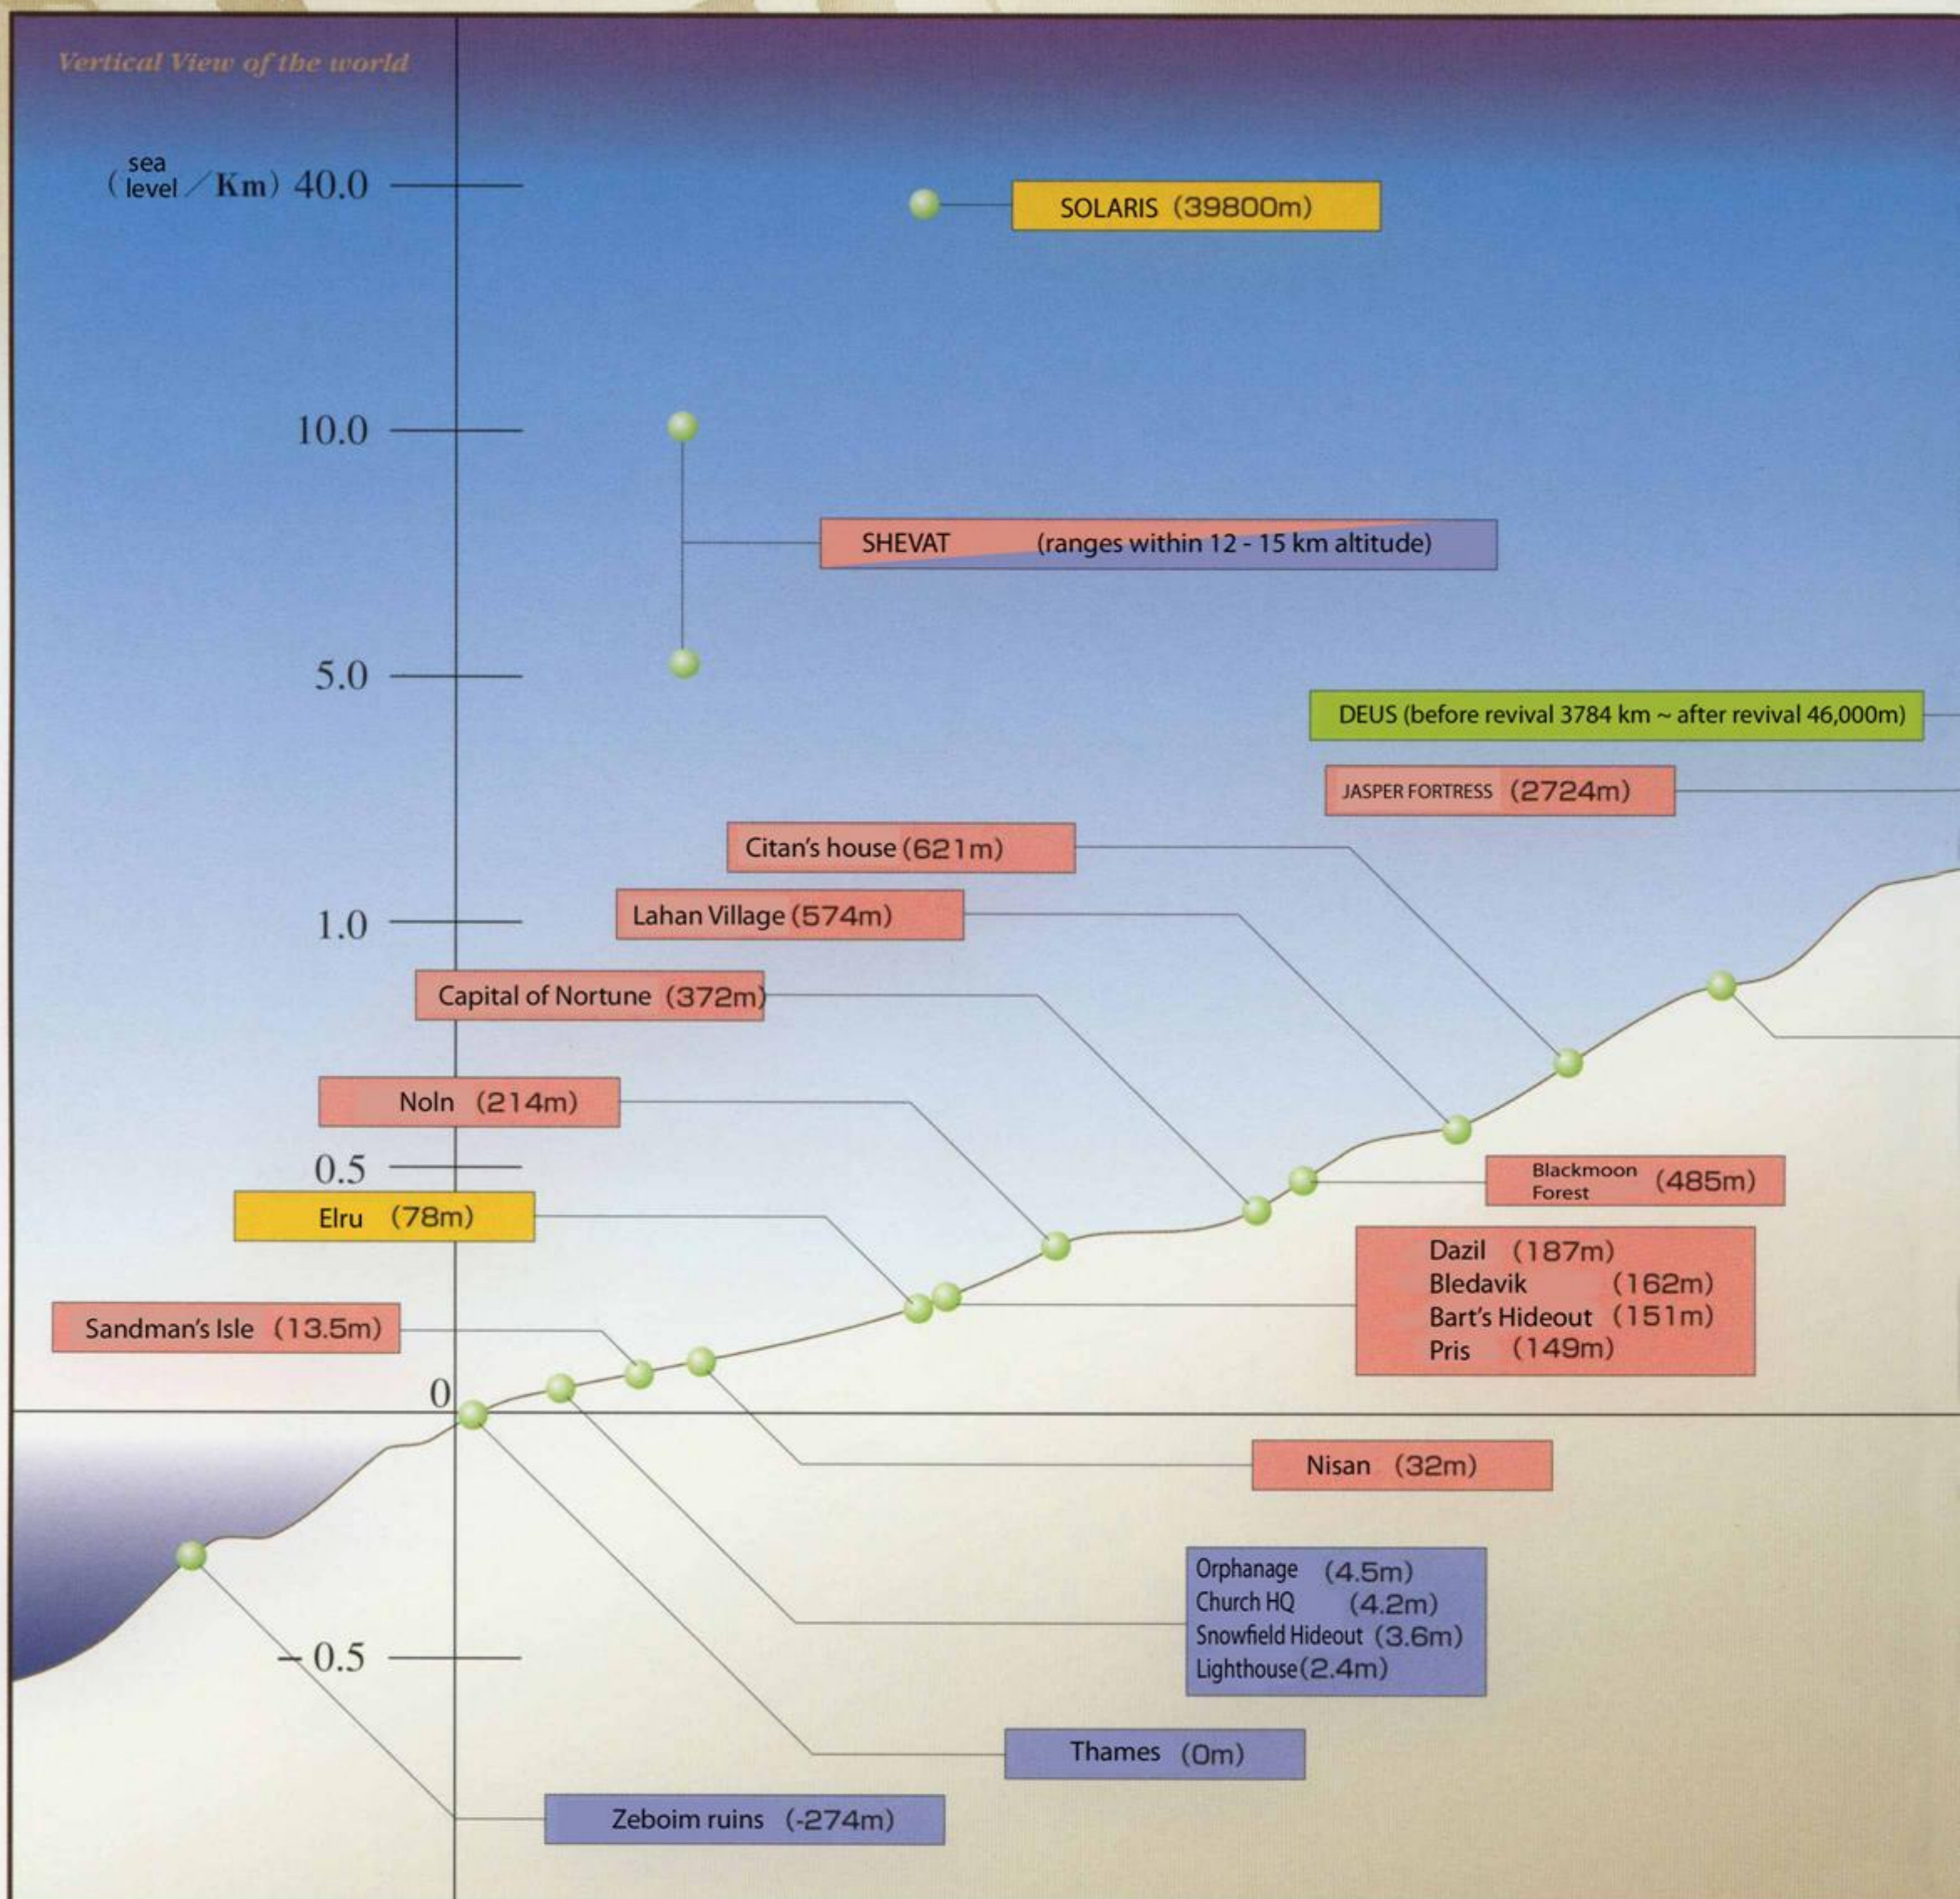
Vertical View of the world

(sea level / Km) 40.0

SOLARIS (39800m)

10.0

SHEVAT (ranges within 12 - 15 km altitude)

5.0

DEUS (before revival 3784 km ~ after revival 46,000m)

JASPER FORTRESS (2724m)

Citan's house (621m)

Lahan Village (574m)

1.0

Capital of Nortune (372m)

Noln (214m)

0.5

Blackmoon Forest (485m)

Elru (78m)

Dazil (187m)
Bledavik (162m)
Bart's Hideout (151m)
Pris (149m)

Sandman's Isle (13.5m)

0

Nisan (32m)

Orphanage (4.5m)
Church HQ (4.2m)
Snowfield Hideout (3.6m)
Lighthouse (2.4m)

−0.5

Thames (0m)

Zeboim ruins (-274m)